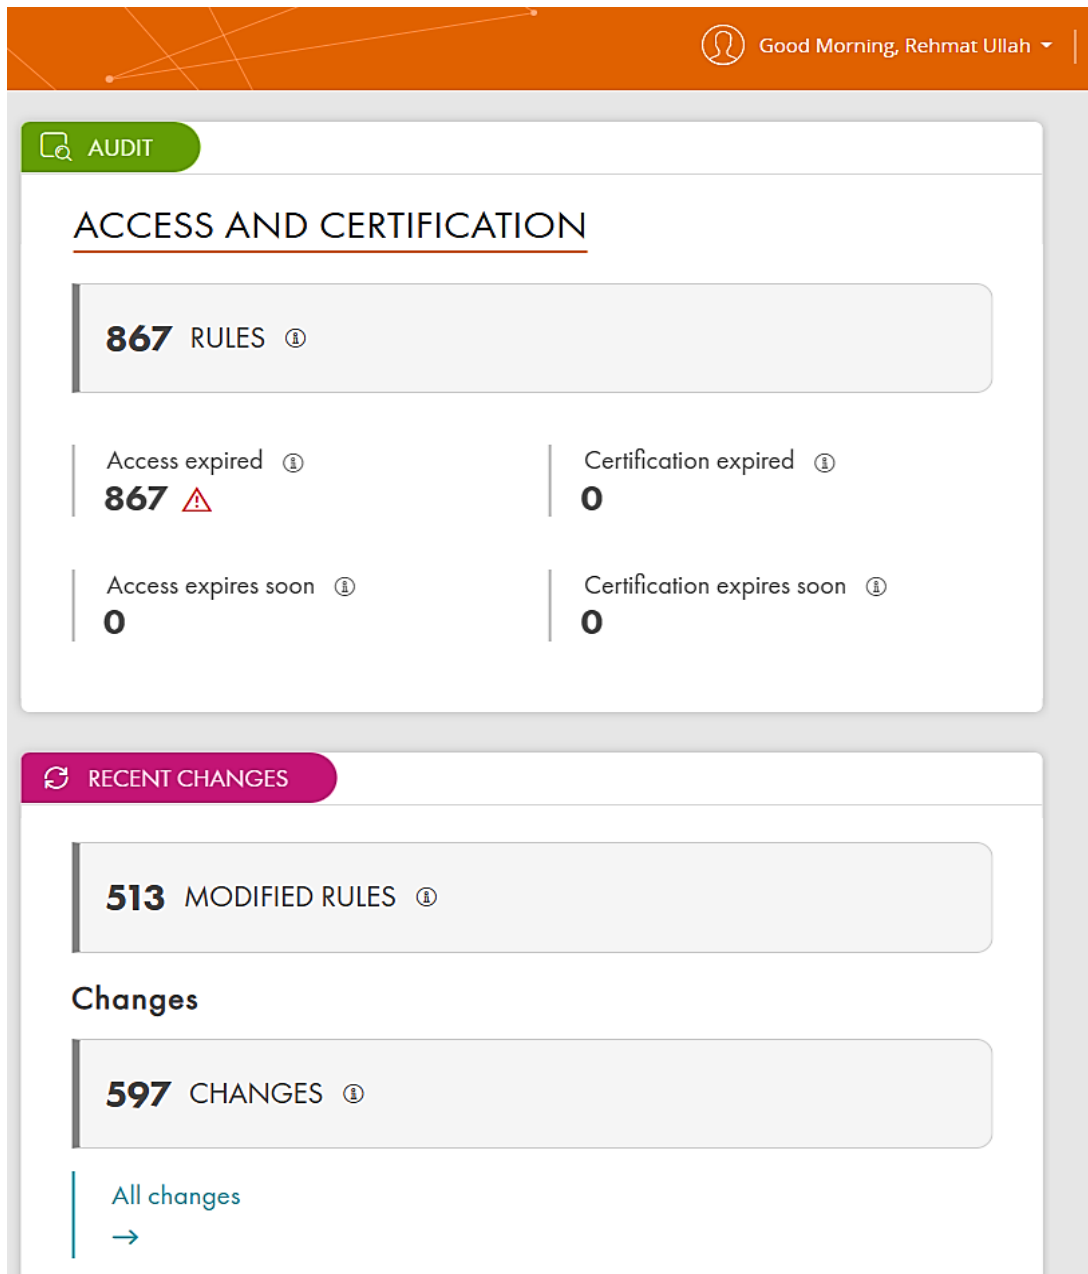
Good Morning, Rehmat Ullah

AUDIT

ACCESS AND CERTIFICATION

867 RULES

Access expired
867

Certification expired
0

Access expires soon
0

Certification expires soon
0

RECENT CHANGES

513 MODIFIED RULES

Changes

597 CHANGES

All changes
→